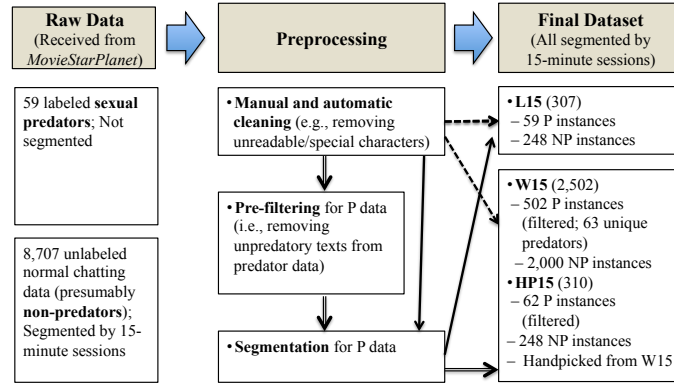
**Raw Data**
(Received from *MovieStarPlanet*)

**Preprocessing**

**Final Dataset**
(All segmented by 15-minute sessions)

59 labeled **sexual predators**; Not segmented

8,707 unlabeled normal chatting data (presumably **non-predators**); Segmented by 15-minute sessions

• **Manual and automatic cleaning** (e.g., removing unreadable/special characters)

• **Pre-filtering** for P data (i.e., removing unpredatory texts from predator data)

• **Segmentation** for P data

• **L15** (307)
– 59 P instances
– 248 NP instances

• **W15** (2,502)
– 502 P instances (filtered; 63 unique predators)
– 2,000 NP instances

• **HP15** (310)
– 62 P instances (filtered)
– 248 NP instances
– Handpicked from W15